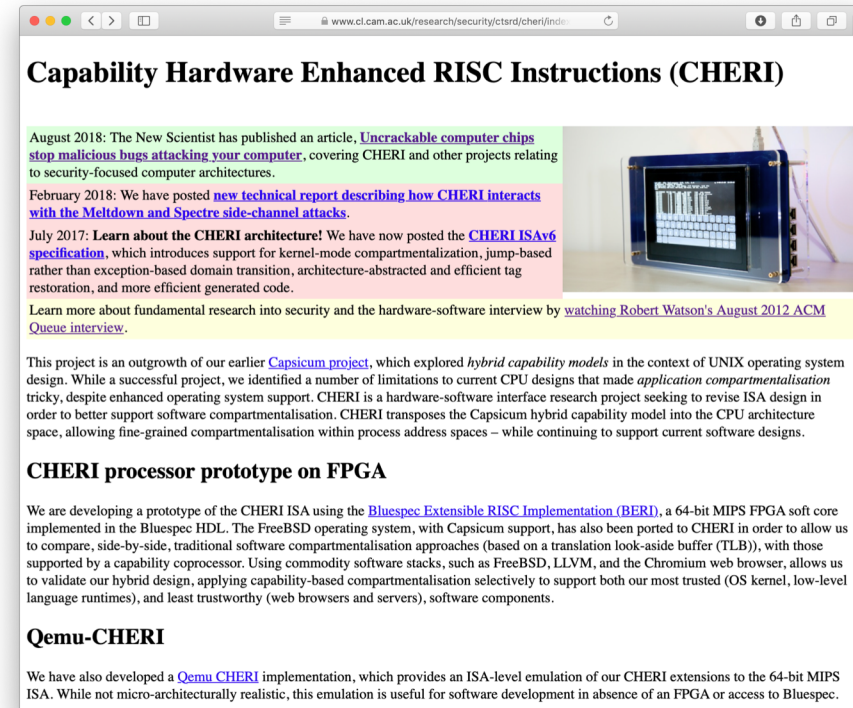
www.cl.cam.ac.uk/research/security/ctsrd/cheri/inde

Capability Hardware Enhanced RISC Instructions (CHERI)

August 2018: The New Scientist has published an article, Uncrackable computer chips stop malicious bugs attacking your computer, covering CHERI and other projects relating to security-focused computer architectures.

February 2018: We have posted new technical report describing how CHERI interacts with the Meltdown and Spectre side-channel attacks.

July 2017: Learn about the CHERI architecture! We have now posted the CHERI ISAv6 specification, which introduces support for kernel-mode compartmentalization, jump-based rather than exception-based domain transition, architecture-abstracted and efficient tag restoration, and more efficient generated code.

Learn more about fundamental research into security and the hardware-software interview by watching Robert Watson's August 2012 ACM Queue interview.

This project is an outgrowth of our earlier Capsicum project, which explored hybrid capability models in the context of UNIX operating system design. While a successful project, we identified a number of limitations to current CPU designs that made application compartmentalisation tricky, despite enhanced operating system support. CHERI is a hardware-software interface research project seeking to revise ISA design in order to better support software compartmentalisation. CHERI transposes the Capsicum hybrid capability model into the CPU architecture space, allowing fine-grained compartmentalisation within process address spaces – while continuing to support current software designs.

CHERI processor prototype on FPGA

We are developing a prototype of the CHERI ISA using the Bluespec Extensible RISC Implementation (BERI), a 64-bit MIPS FPGA soft core implemented in the Bluespec HDL. The FreeBSD operating system, with Capsicum support, has also been ported to CHERI in order to allow us to compare, side-by-side, traditional software compartmentalisation approaches (based on a translation look-aside buffer (TLB)), with those supported by a capability coprocessor. Using commodity software stacks, such as FreeBSD, LLVM, and the Chromium web browser, allows us to validate our hybrid design, applying capability-based compartmentalisation selectively to support both our most trusted (OS kernel, low-level language runtimes), and least trustworthy (web browsers and servers), software components.

Qemu-CHERI

We have also developed a Qemu CHERI implementation, which provides an ISA-level emulation of our CHERI extensions to the 64-bit MIPS ISA. While not micro-architecturally realistic, this emulation is useful for software development in absence of an FPGA or access to Bluespec.